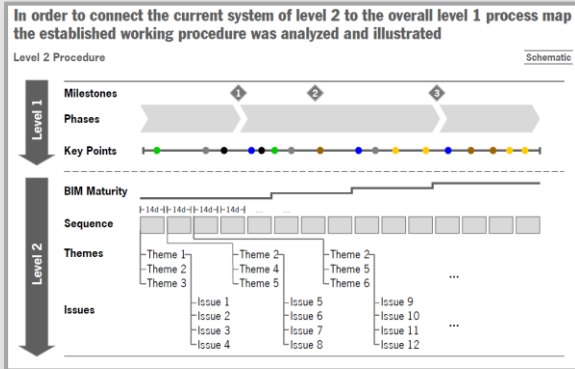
In order to connect the current system of level 2 to the overall level 1 process map the established working procedure was analyzed and illustrated

Level 2 Procedure

Schematic

Level 1

Milestones

1

2

3

Phases

Key Points

Level 2

BIM Maturity

Sequence

14d

14d

14d

14d

...

...

Themes

Theme 1
Theme 2
Theme 3

Theme 2
Theme 4
Theme 5

Theme 2
Theme 5
Theme 6

...

Issues

Issue 1
Issue 2
Issue 3
Issue 4

Issue 5
Issue 6
Issue 7
Issue 8

Issue 9
Issue 10
Issue 11
Issue 12

...